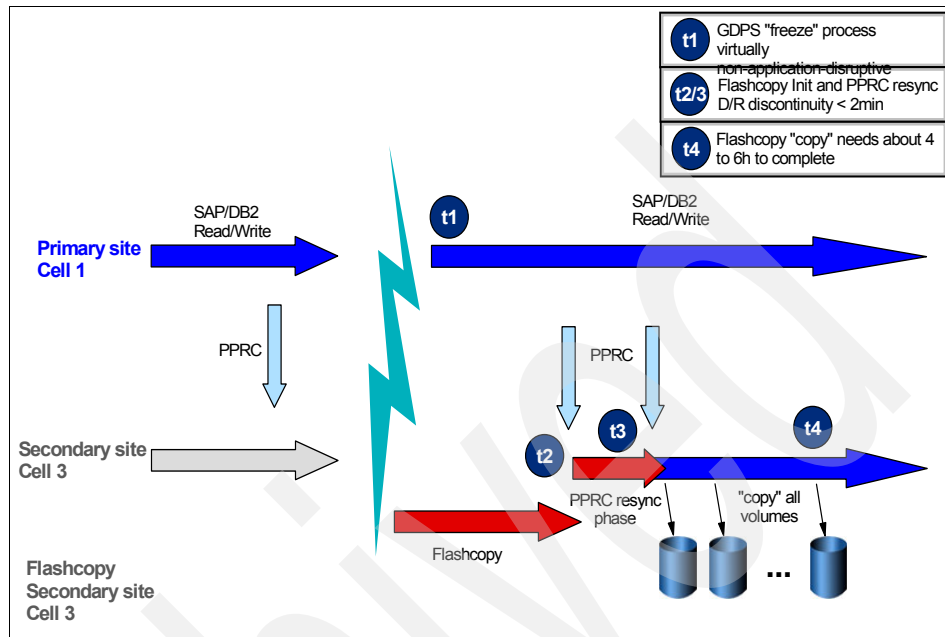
| | |
|---|---|
| t1 | GDPS "freeze" process virtually non-application-disruptive |
| t2/3 | Flashcopy Init and PPRC resync D/R discontinuity < 2min |
| t4 | Flashcopy "copy" needs about 4 to 6h to complete |

SAP/DB2 Read/Write

Primary site Cell 1

t1

SAP/DB2 Read/Write

PPRC

PPRC

Secondary site Cell 3

t2

t3

t4

PPRC resync phase

"copy" all volumes

Flashcopy

Flashcopy Secondary site Cell 3

...